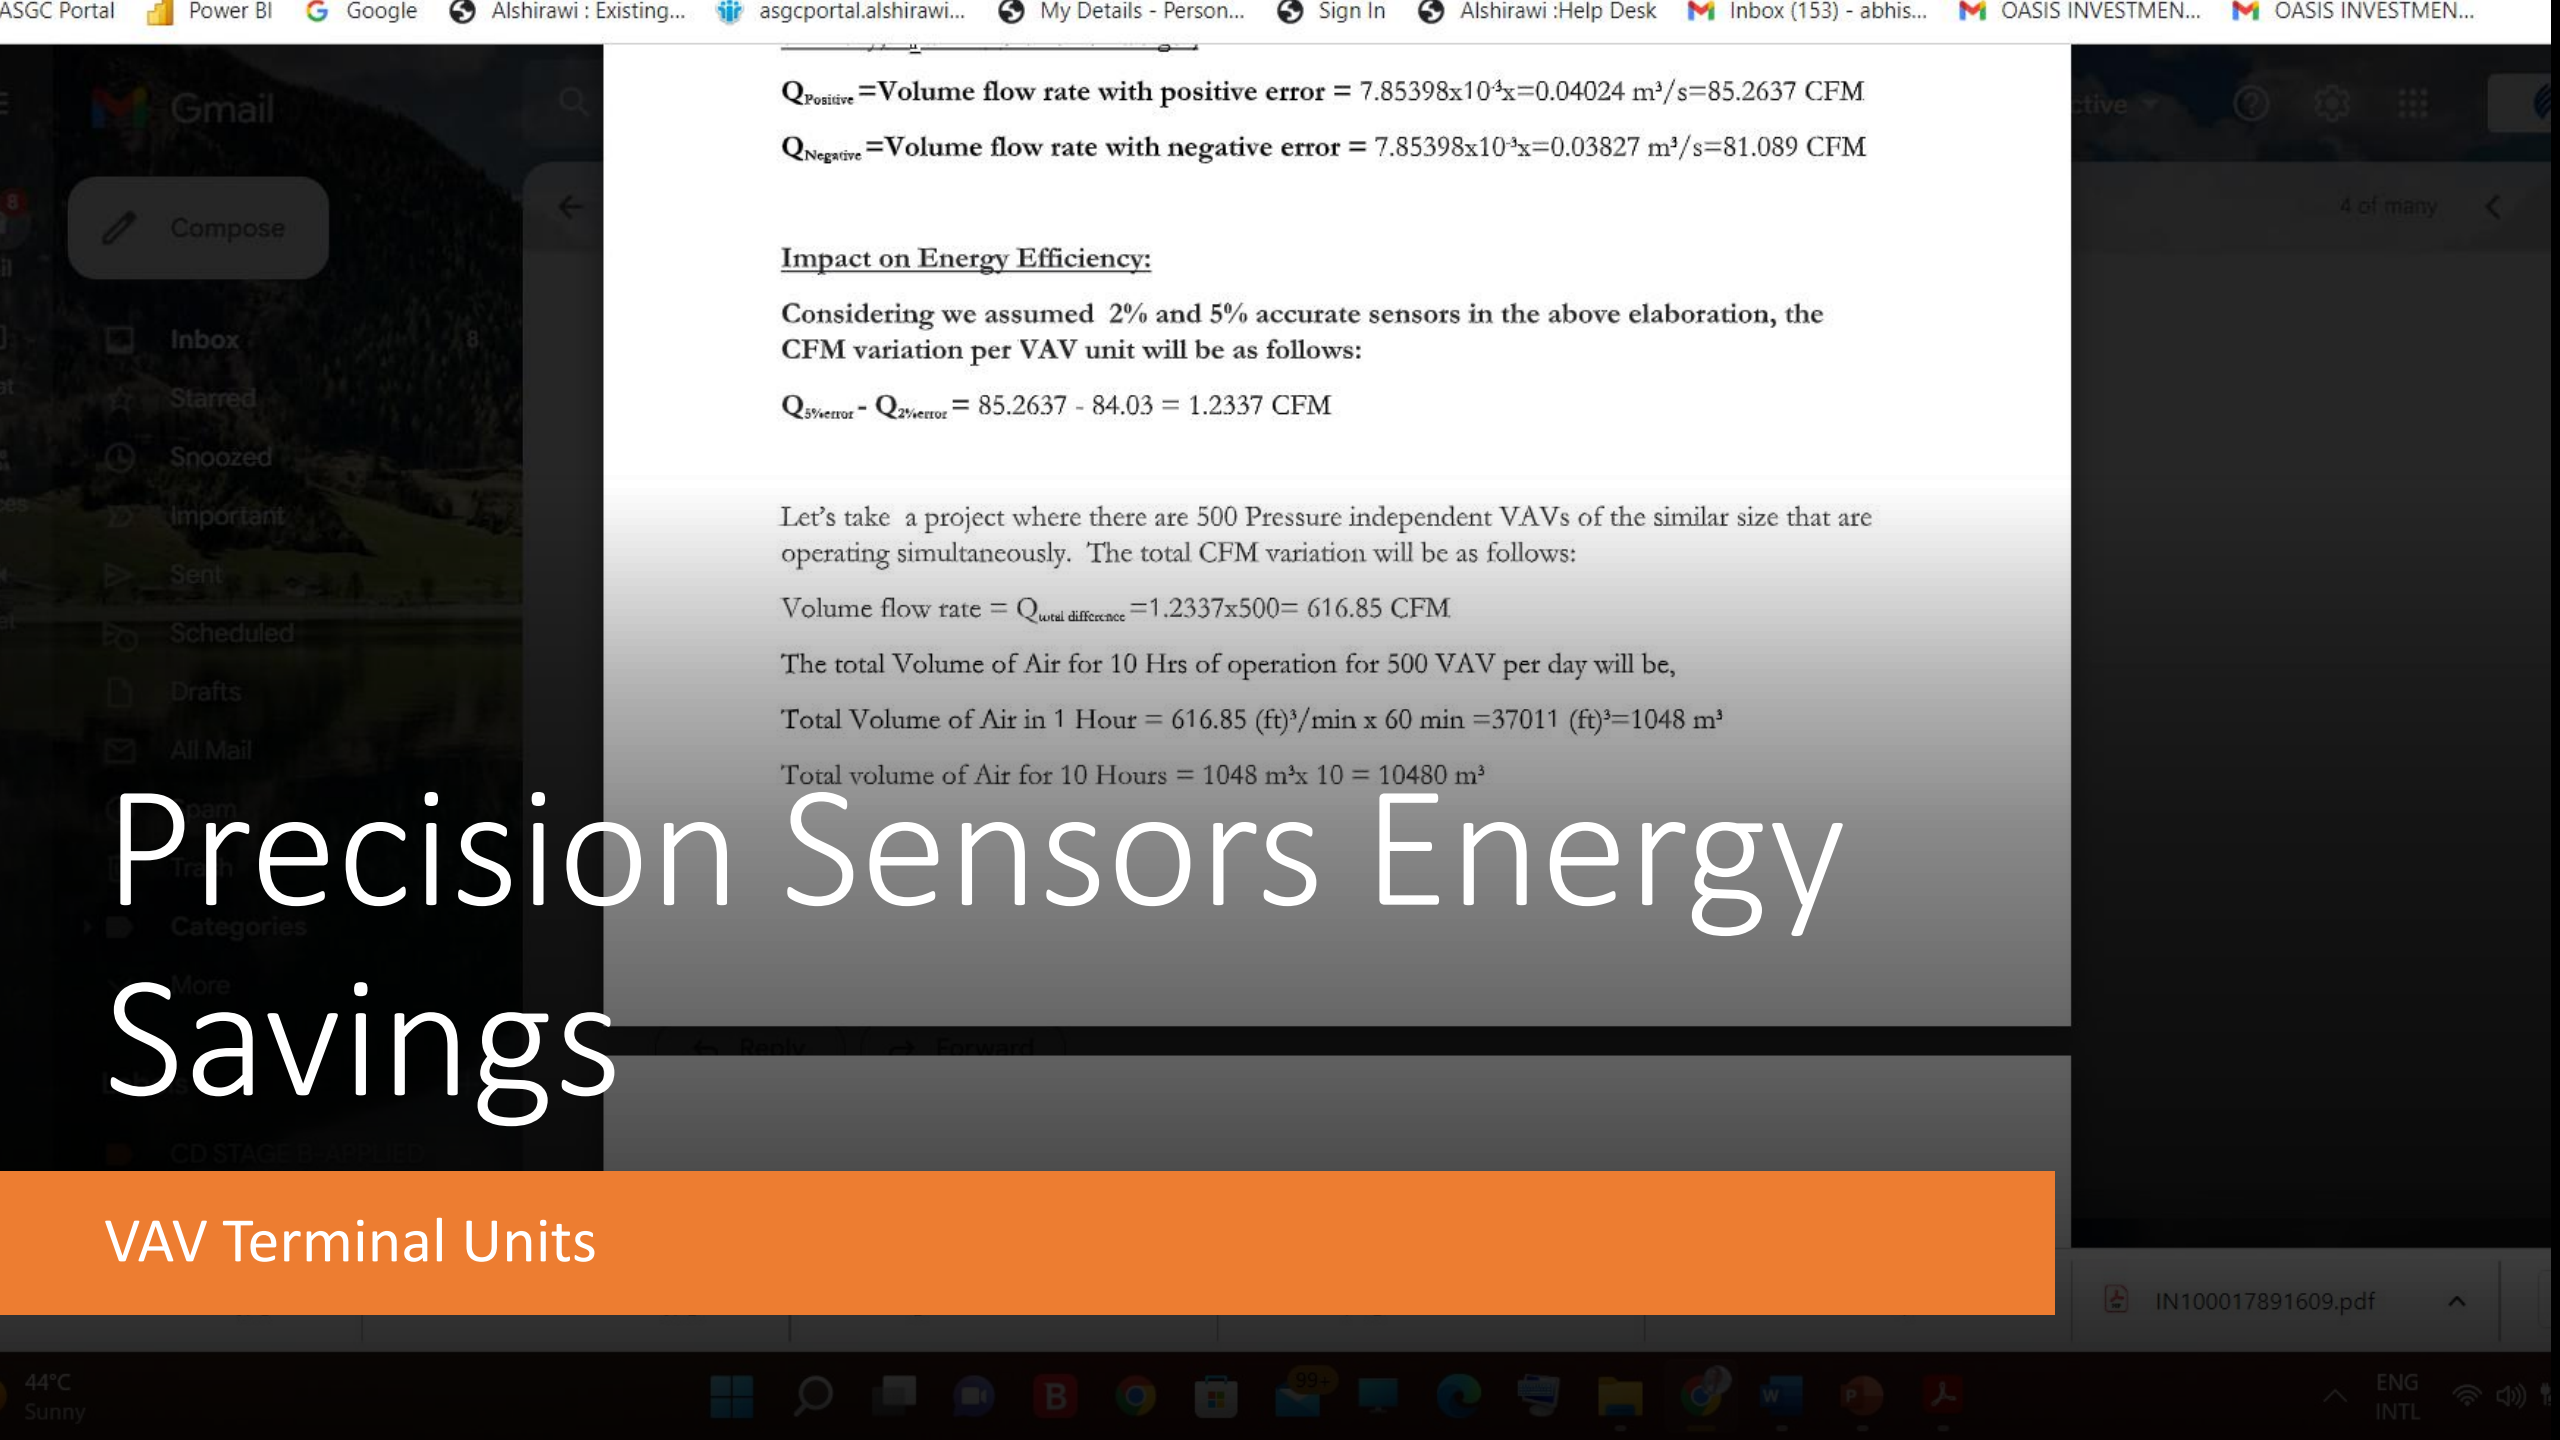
ASGC Portal Power BI Google Alshirawi : Existing... asgcportal.alshirawi... My Details - Person... Sign In Alshirawi :Help Desk Inbox (153) - abhis... OASIS INVESTMEN... OASIS INVESTMEN...

Gmail

Compose

Inbox 8

Starred

Snoozed

Important

Sent

Scheduled

Drafts

All Mail

Spam

Trash

Categories

More

4 of many

$Q_{Positive}$ =Volume flow rate with positive error = 7.85398x10$^{-3}$x=0.04024 m$^3$/s=85.2637 CFM

$Q_{Negative}$ =Volume flow rate with negative error = 7.85398x10$^{-3}$x=0.03827 m$^3$/s=81.089 CFM

Impact on Energy Efficiency:

Considering we assumed 2% and 5% accurate sensors in the above elaboration, the CFM variation per VAV unit will be as follows:

$Q_{5\%error}$ - $Q_{2\%error}$ = 85.2637 - 84.03 = 1.2337 CFM

Let's take a project where there are 500 Pressure independent VAVs of the similar size that are operating simultaneously. The total CFM variation will be as follows:

Volume flow rate = $Q_{total\ difference}$ =1.2337x500= 616.85 CFM

The total Volume of Air for 10 Hrs of operation for 500 VAV per day will be,

Total Volume of Air in 1 Hour = 616.85 (ft)$^3$/min x 60 min =37011 (ft)$^3$=1048 m$^3$

Total volume of Air for 10 Hours = 1048 m$^3$x 10 = 10480 m$^3$

Precision Sensors Energy Savings

Reply Forward

VAV Terminal Units

IN100017891609.pdf

44°C Sunny

ENG INTL